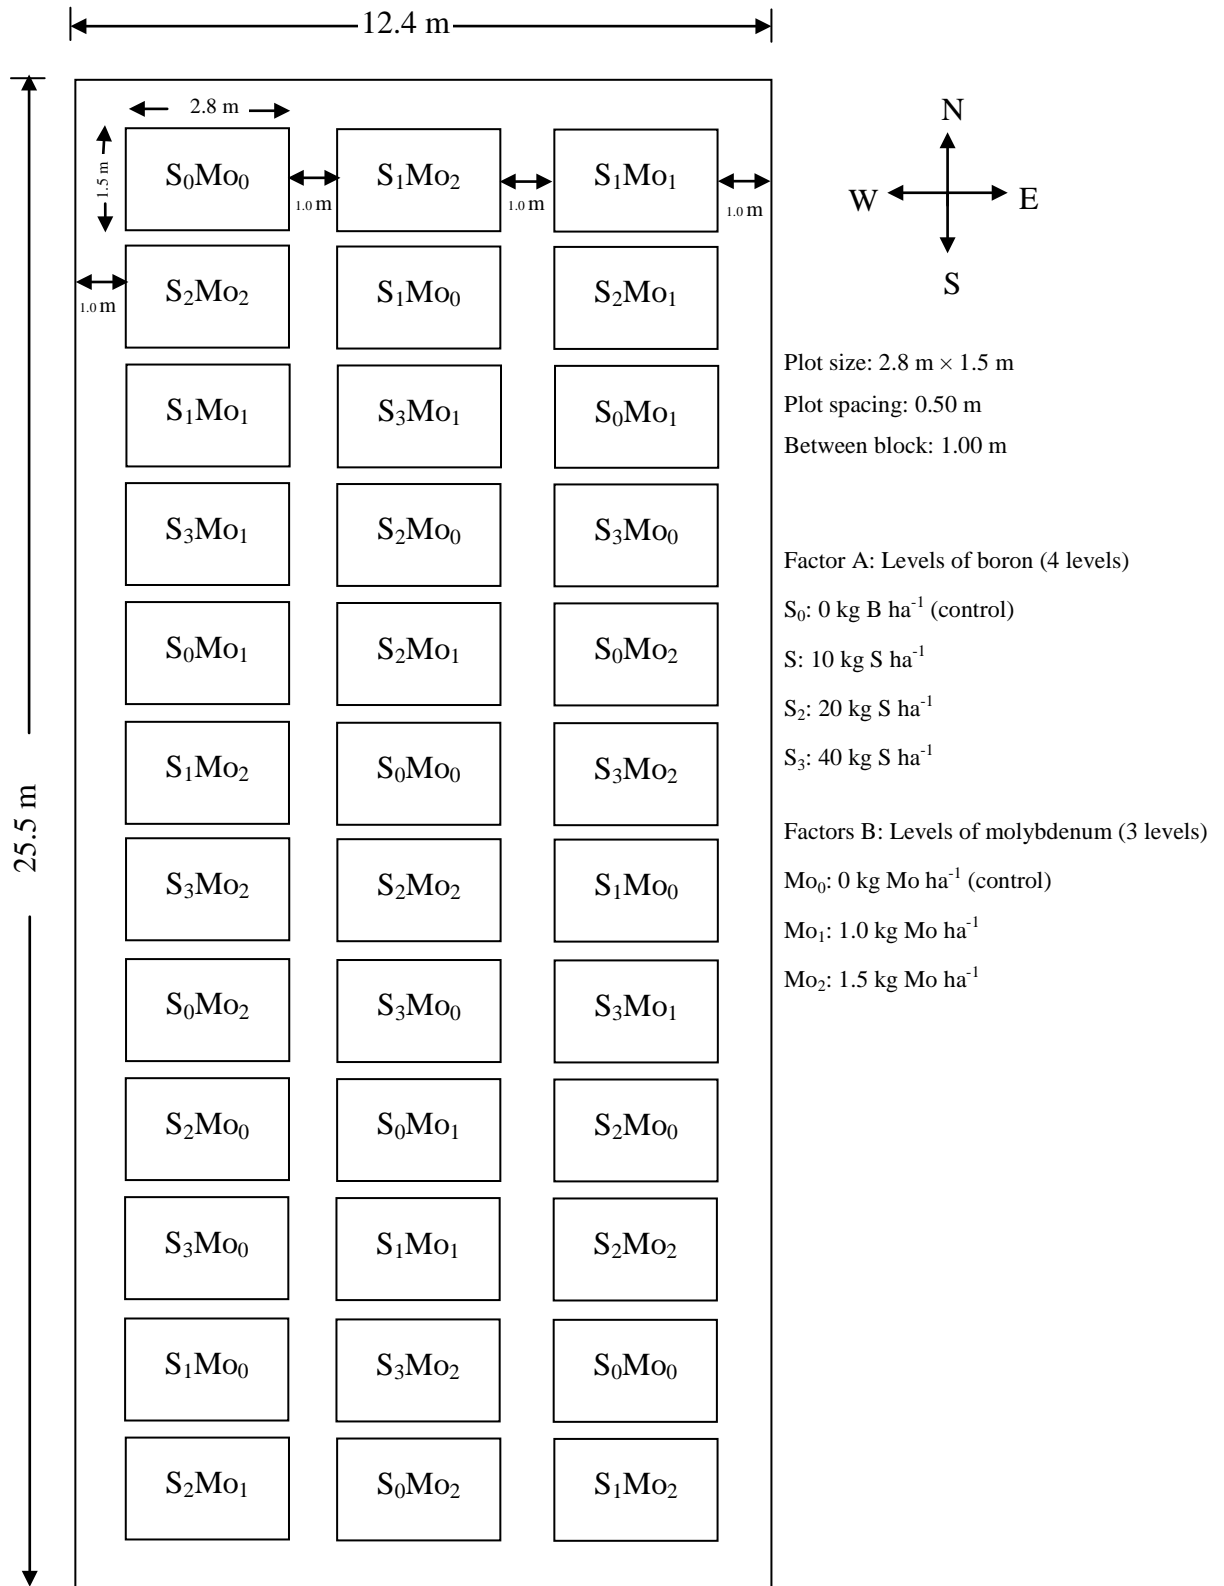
12.4 m

25.5 m

2.8 m

1.5 m

$S_0Mo_0$ 1.0 m $S_1Mo_2$ 1.0 m $S_1Mo_1$ 1.0 m

1.0 m $S_2Mo_2$ $S_1Mo_0$ $S_2Mo_1$

$S_1Mo_1$ $S_3Mo_1$ $S_0Mo_1$

$S_3Mo_1$ $S_2Mo_0$ $S_3Mo_0$

$S_0Mo_1$ $S_2Mo_1$ $S_0Mo_2$

$S_1Mo_2$ $S_0Mo_0$ $S_3Mo_2$

$S_3Mo_2$ $S_2Mo_2$ $S_1Mo_0$

$S_0Mo_2$ $S_3Mo_0$ $S_3Mo_1$

$S_2Mo_0$ $S_0Mo_1$ $S_2Mo_0$

$S_3Mo_0$ $S_1Mo_1$ $S_2Mo_2$

$S_1Mo_0$ $S_3Mo_2$ $S_0Mo_0$

$S_2Mo_1$ $S_0Mo_2$ $S_1Mo_2$

N
W E
S

Plot size: 2.8 m × 1.5 m
Plot spacing: 0.50 m
Between block: 1.00 m

Factor A: Levels of boron (4 levels)
$S_0$: 0 kg B ha$^{-1}$ (control)
S: 10 kg S ha$^{-1}$
$S_2$: 20 kg S ha$^{-1}$
$S_3$: 40 kg S ha$^{-1}$

Factors B: Levels of molybdenum (3 levels)
$Mo_0$: 0 kg Mo ha$^{-1}$ (control)
$Mo_1$: 1.0 kg Mo ha$^{-1}$
$Mo_2$: 1.5 kg Mo ha$^{-1}$